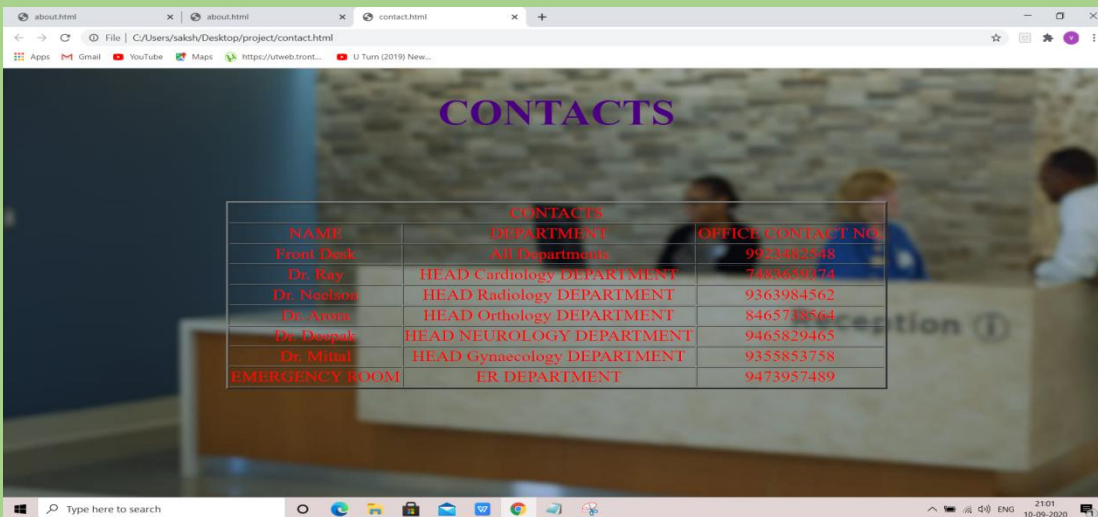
about.html × | about.html × | contact.html × +

File | C:/Users/saksh/Desktop/project/contact.html

Apps Gmail YouTube Maps https://utweb.tront... U Turn (2019) New...

CONTACTS

| CONTACTS | | |
|---|---|---|
| NAME | DEPARTMENT | OFFICE CONTACT NO. |
| Front Desk | All Departments | 9923482548 |
| Dr. Ray | HEAD Cardiology DEPARTMENT | 7483659374 |
| Dr. Neelson | HEAD Radiology DEPARTMENT | 9363984562 |
| Dr. Arora | HEAD Orthology DEPARTMENT | 8465738564 |
| Dr. Deepak | HEAD NEUROLOGY DEPARTMENT | 9465829465 |
| Dr. Mittal | HEAD Gynaecology DEPARTMENT | 9355853758 |
| EMERGENCY ROOM | ER DEPARTMENT | 9473957489 |

Reception

Type here to search

ENG 21:01 10-09-2020